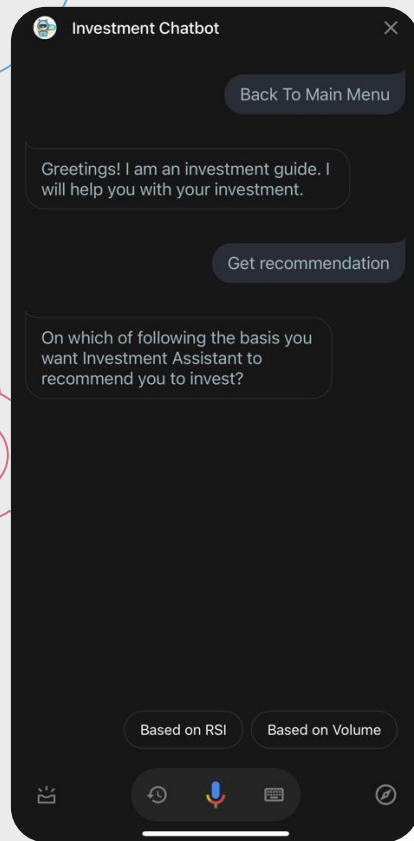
Investment Chatbot

Back To Main Menu

Greetings! I am an investment guide. I will help you with your investment.

Get recommendation

On which of following the basis you want Investment Assistant to recommend you to invest?

Based on RSI

Based on Volume